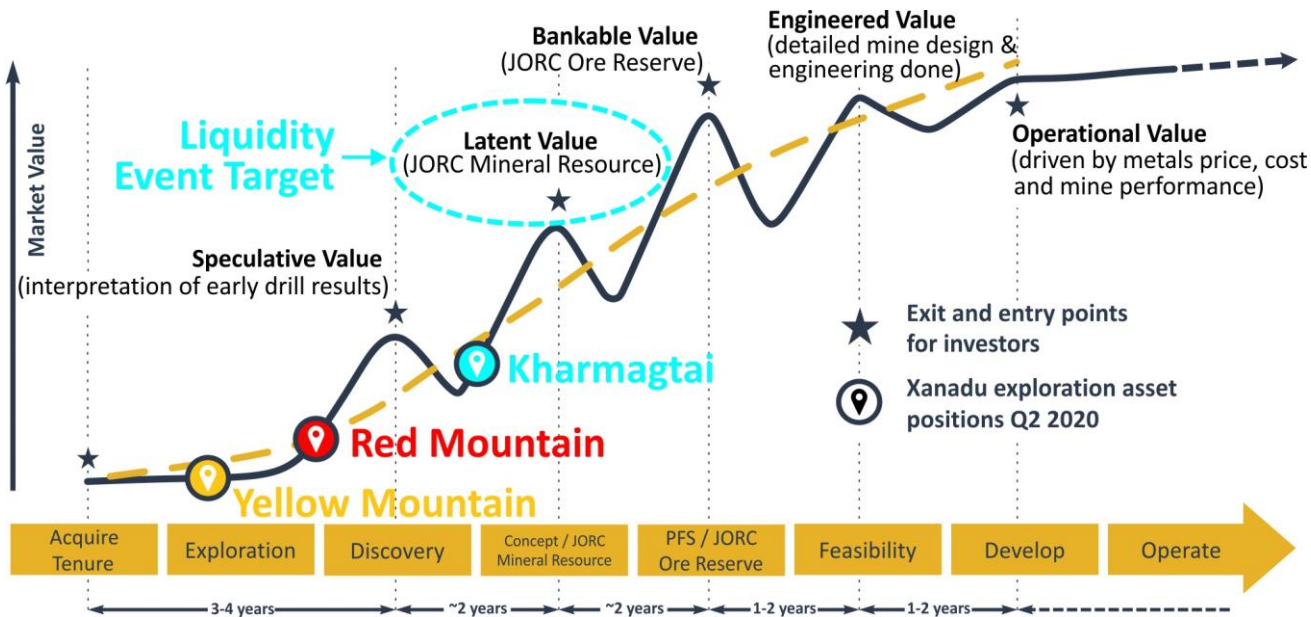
Market Value

Bankable Value
(JORC Ore Reserve)

Engineered Value
(detailed mine design & engineering done)

Liquidity Event Target

Latent Value
(JORC Mineral Resource)

Operational Value
(driven by metals price, cost and mine performance)

Speculative Value
(interpretation of early drill results)

Exit and entry points for investors

Kharmagtai

Xanadu exploration asset positions Q2 2020

Red Mountain

Yellow Mountain

Acquire Tenure

Exploration

Discovery

Concept / JORC Mineral Resource

PFS / JORC Ore Reserve

Feasibility

Develop

Operate

3-4 years

~2 years

~2 years

1-2 years

1-2 years